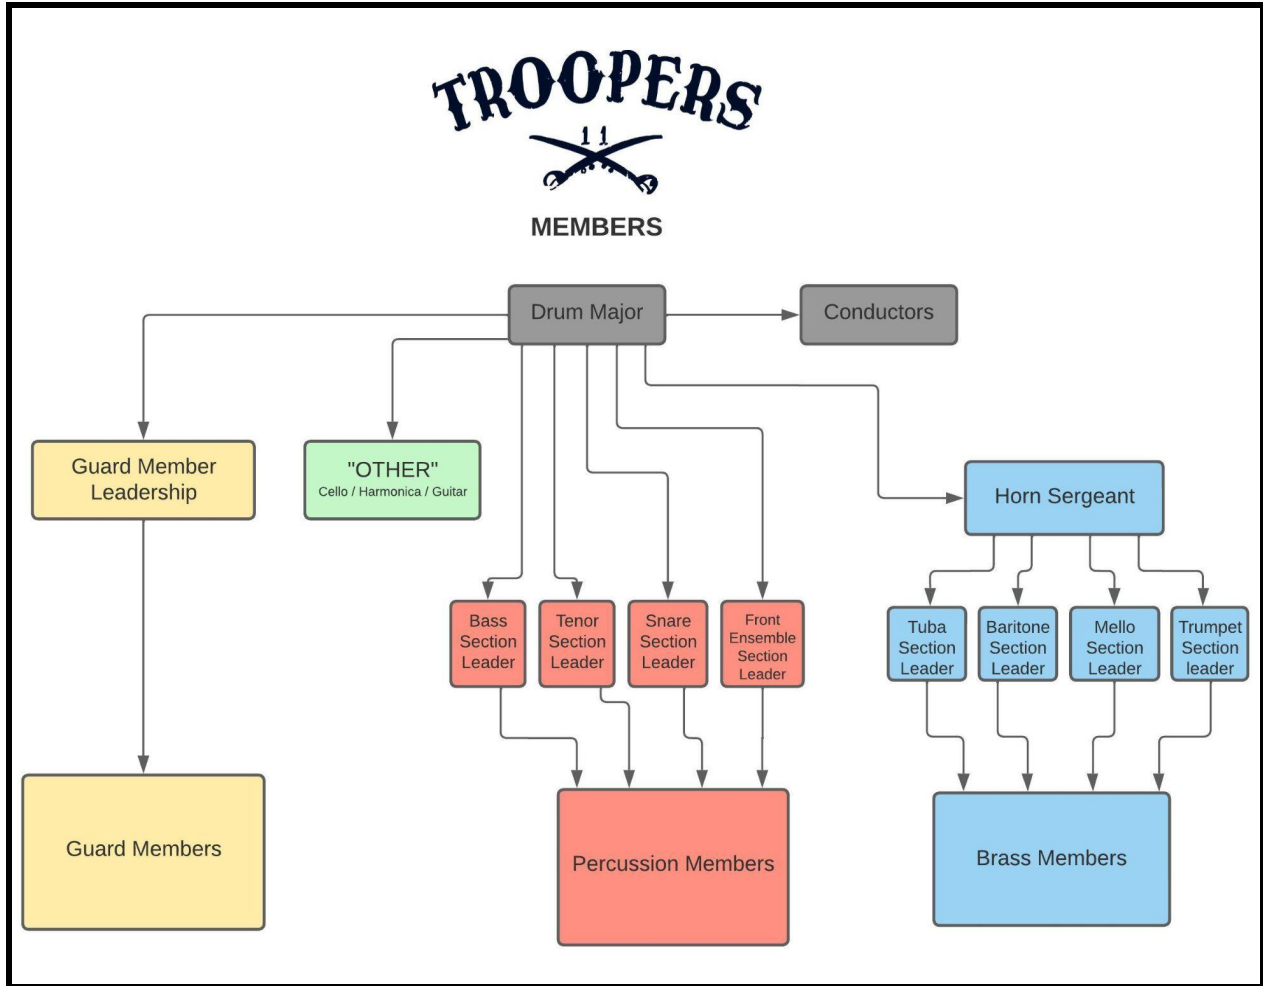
TROOPERS
11

MEMBERS

Drum Major

Conductors

Guard Member Leadership

"OTHER"
Cello / Harmonica / Guitar

Horn Sergeant

Bass Section Leader

Tenor Section Leader

Snare Section Leader

Front Ensemble Section Leader

Tuba Section Leader

Baritone Section Leader

Mello Section Leader

Trumpet Section leader

Guard Members

Percussion Members

Brass Members